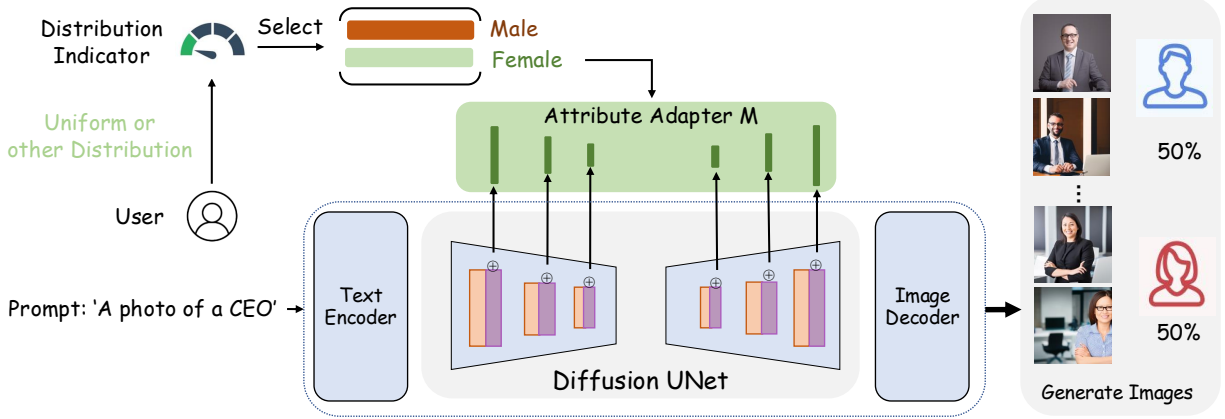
Distribution Indicator

Select

Male

Female

Uniform or other Distribution

User

Attribute Adapter M

Prompt: 'A photo of a CEO'

Text Encoder

Diffusion UNet

Image Decoder

50%

50%

Generate Images